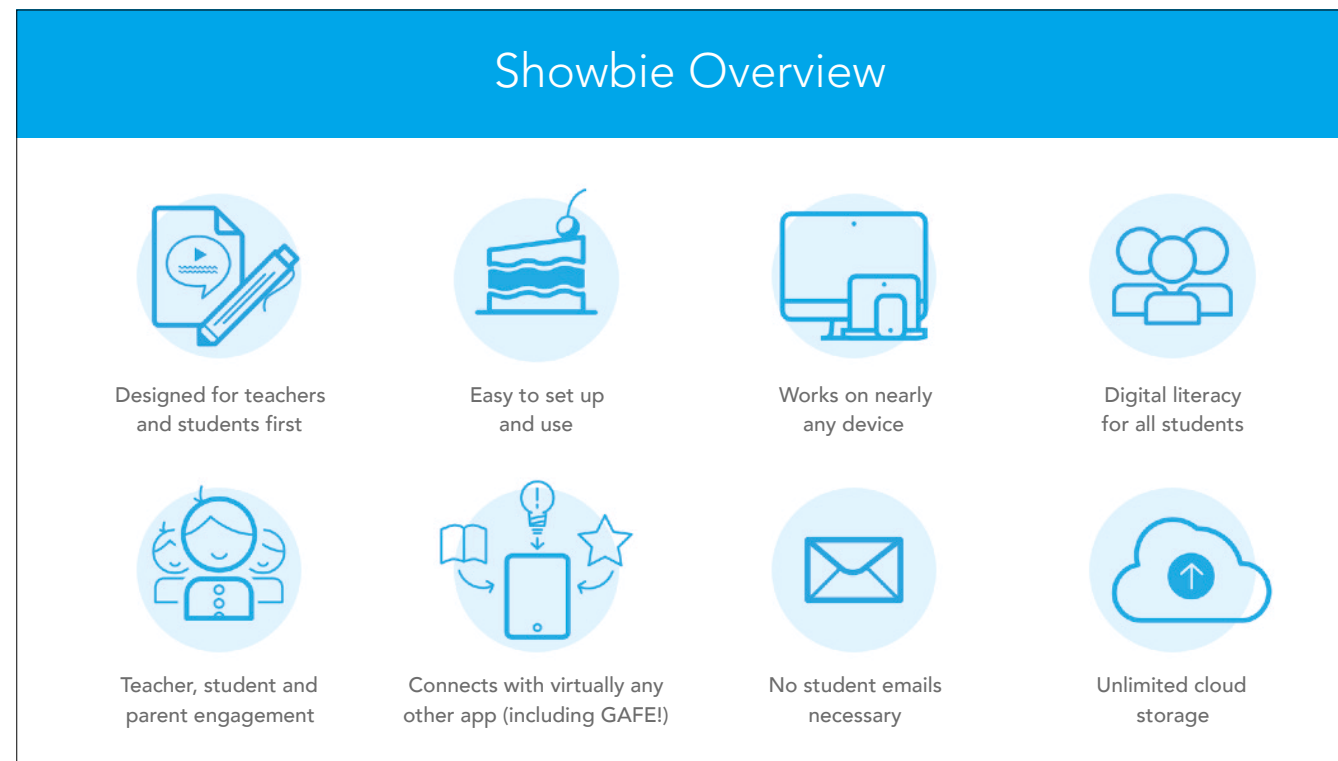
Showbie Overview

Designed for teachers and students first

Easy to set up and use

Works on nearly any device

Digital literacy for all students

Teacher, student and parent engagement

Connects with virtually any other app (including GAFE!)

No student emails necessary

Unlimited cloud storage